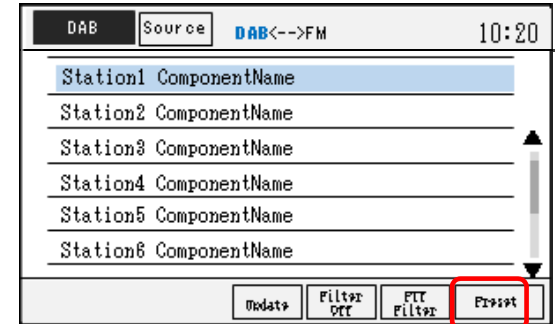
DAB Source DAB<-->FM 10:20

Station1 ComponentName
Station2 ComponentName
Station3 ComponentName
Station4 ComponentName
Station5 ComponentName
Station6 ComponentName

Update
Filter Off
PTY Filter
Preset